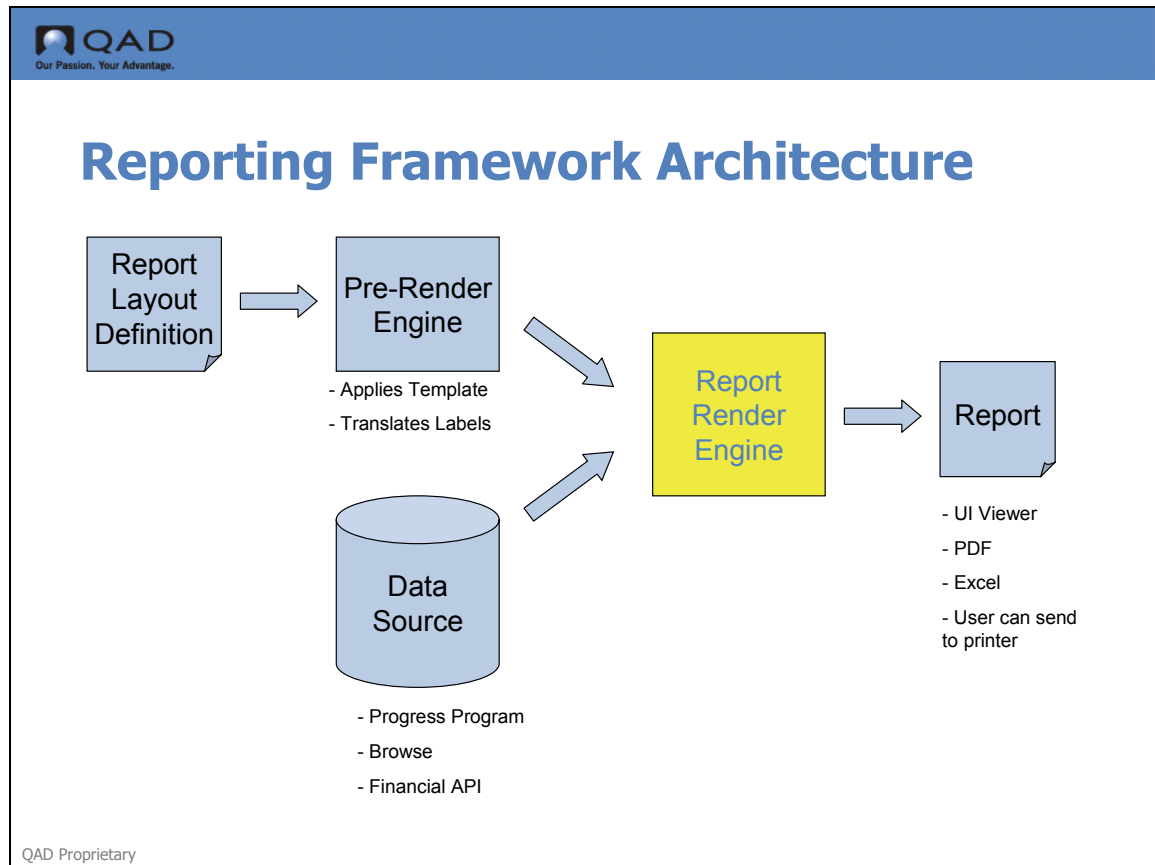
QAD
Our Passion. Your Advantage.

Reporting Framework Architecture

Report Layout Definition

Pre-Render Engine

- Applies Template
- Translates Labels

Report Render Engine

Report

- UI Viewer
- PDF
- Excel
- User can send to printer

Data Source

- Progress Program
- Browse
- Financial API

QAD Proprietary